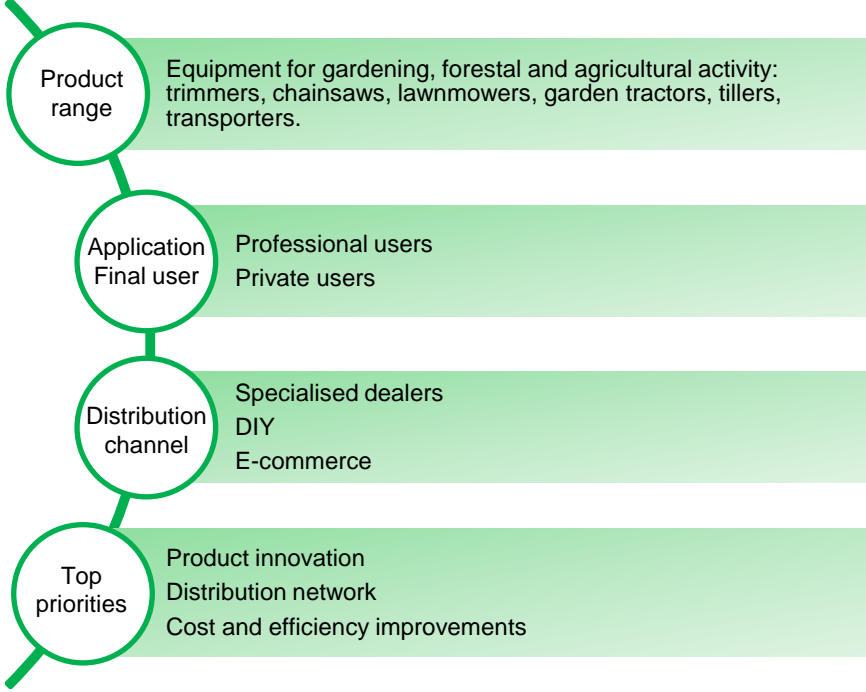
Product range

Equipment for gardening, forestal and agricultural activity: trimmers, chainsaws, lawnmowers, garden tractors, tillers, transporters.

Application Final user

Professional users
Private users

Distribution channel

Specialised dealers
DIY
E-commerce

Top priorities

Product innovation
Distribution network
Cost and efficiency improvements